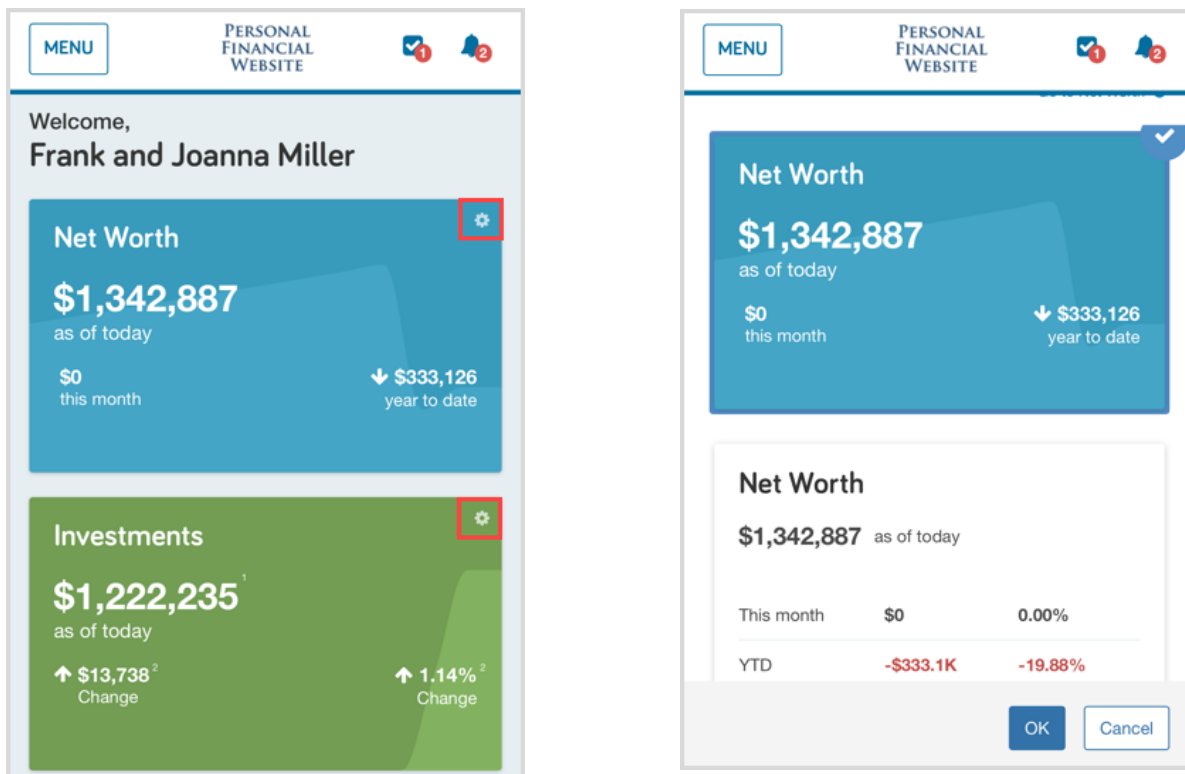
MENU

Personal Financial Website

1

2

Welcome,
Frank and Joanna Miller

Net Worth

$1,342,887
as of today

$0
this month

↓ $333,126
year to date

Investments

$1,222,235 $^1$
as of today

↑ $13,738 $^2$
Change

↑ 1.14% $^2$
Change

MENU

Personal Financial Website

1

2

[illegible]

Net Worth

$1,342,887
as of today

$0
this month

↓ $333,126
year to date

Net Worth

$1,342,887 as of today

| This month | $0 | 0.00% |
|---|---|---|
| YTD | -$333.1K | -19.88% |

OK

Cancel